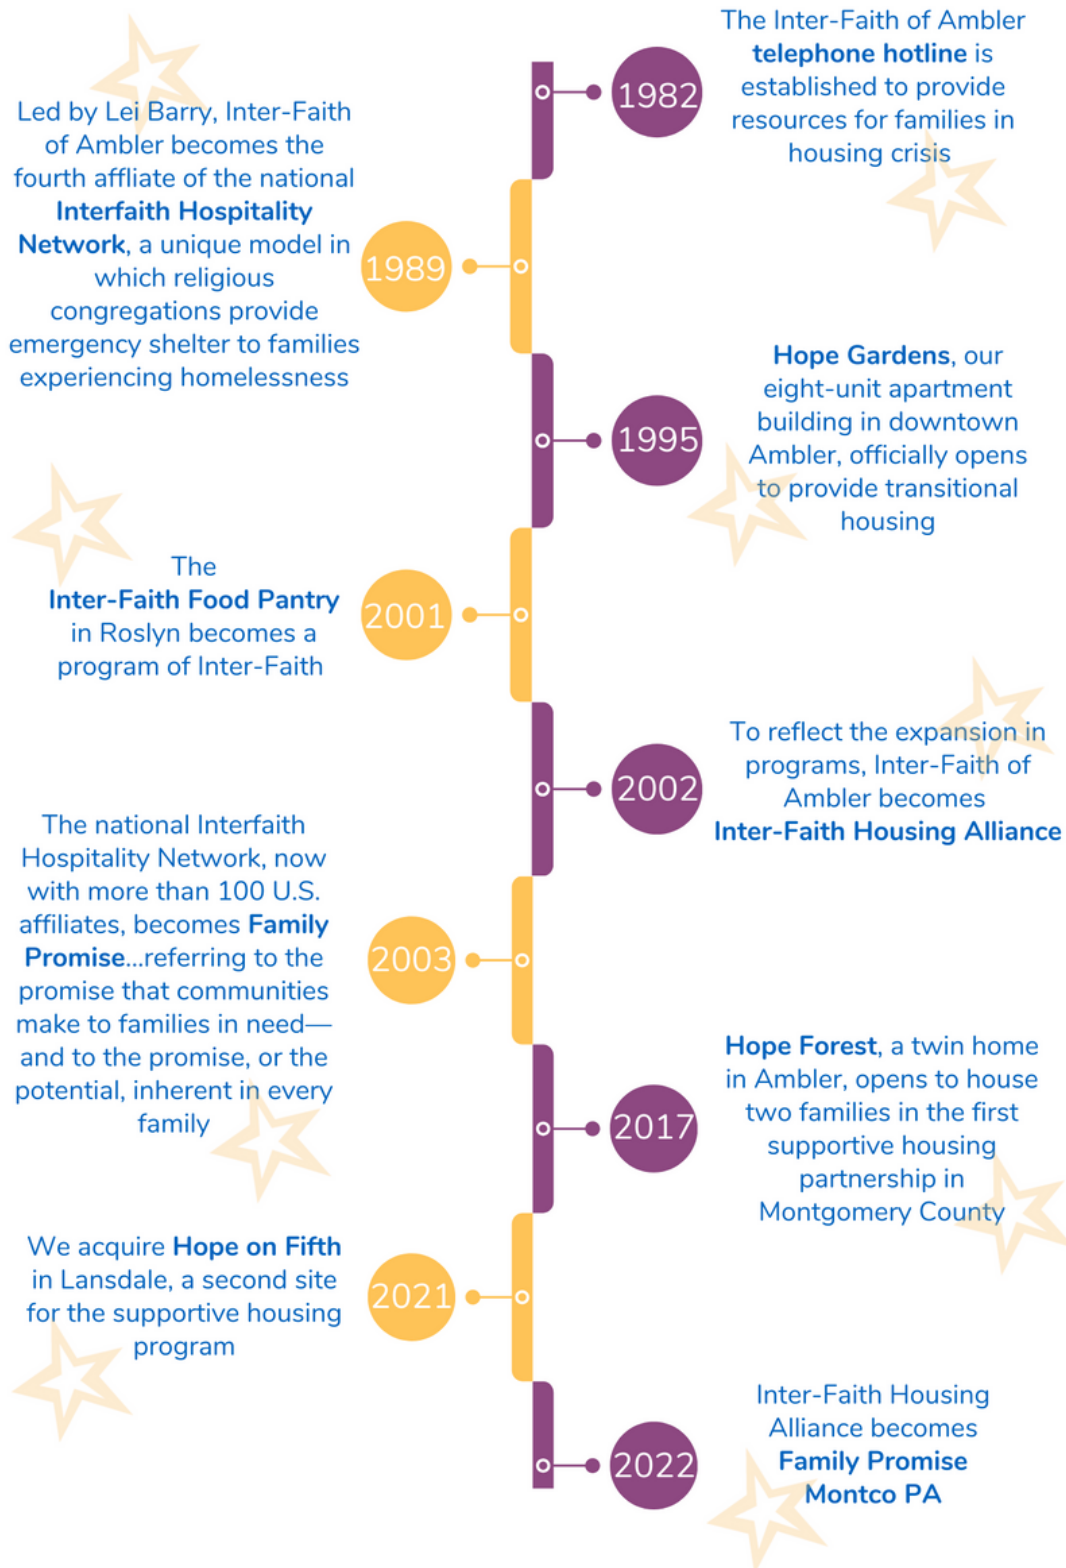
1982

The Inter-Faith of Ambler telephone hotline is established to provide resources for families in housing crisis

1989

Led by Lei Barry, Inter-Faith of Ambler becomes the fourth affliate of the national Interfaith Hospitality Network, a unique model in which religious congregations provide emergency shelter to families experiencing homelessness

1995

Hope Gardens, our eight-unit apartment building in downtown Ambler, officially opens to provide transitional housing

2001

The Inter-Faith Food Pantry in Roslyn becomes a program of Inter-Faith

2002

To reflect the expansion in programs, Inter-Faith of Ambler becomes Inter-Faith Housing Alliance

2003

The national Interfaith Hospitality Network, now with more than 100 U.S. affiliates, becomes Family Promise...referring to the promise that communities make to families in need—and to the promise, or the potential, inherent in every family

2017

Hope Forest, a twin home in Ambler, opens to house two families in the first supportive housing partnership in Montgomery County

2021

We acquire Hope on Fifth in Lansdale, a second site for the supportive housing program

2022

Inter-Faith Housing Alliance becomes Family Promise Montco PA